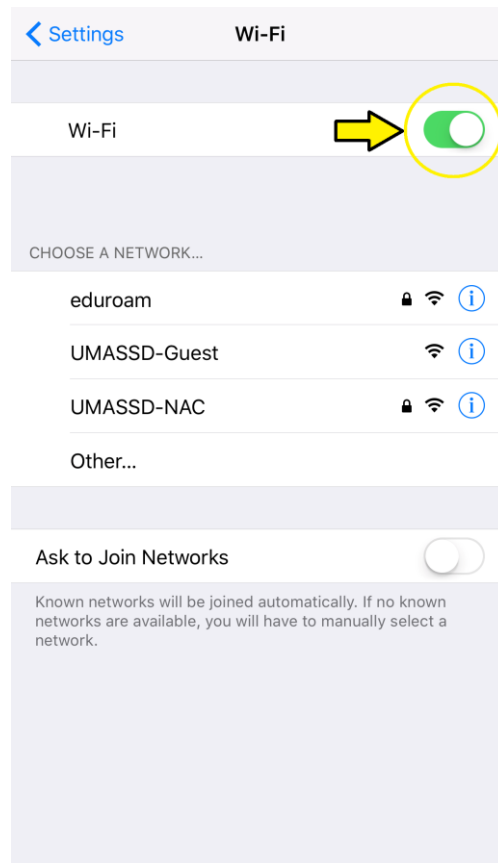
Settings Wi-Fi

Wi-Fi

CHOOSE A NETWORK...

eduroam

UMASSD-Guest

UMASSD-NAC

Other...

Ask to Join Networks

Known networks will be joined automatically. If no known networks are available, you will have to manually select a network.